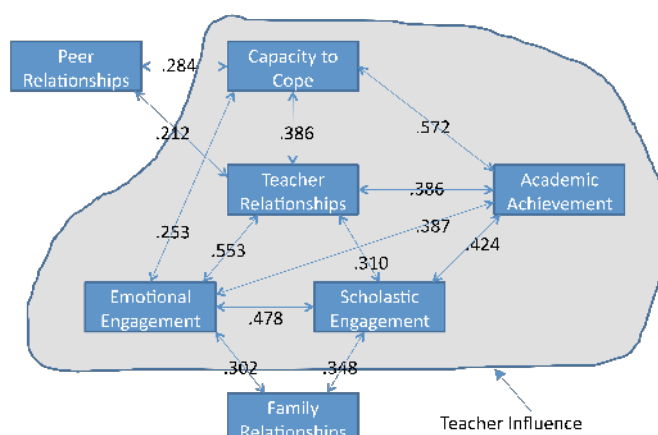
Peer Relationships

.284

Capacity to Cope

.212

.386

.572

Teacher Relationships

.386

Academic Achievement

.253

.553

.387

.310

.424

Emotional Engagement

.478

Scholastic Engagement

.302

.348

Family Relationships

Teacher Influence